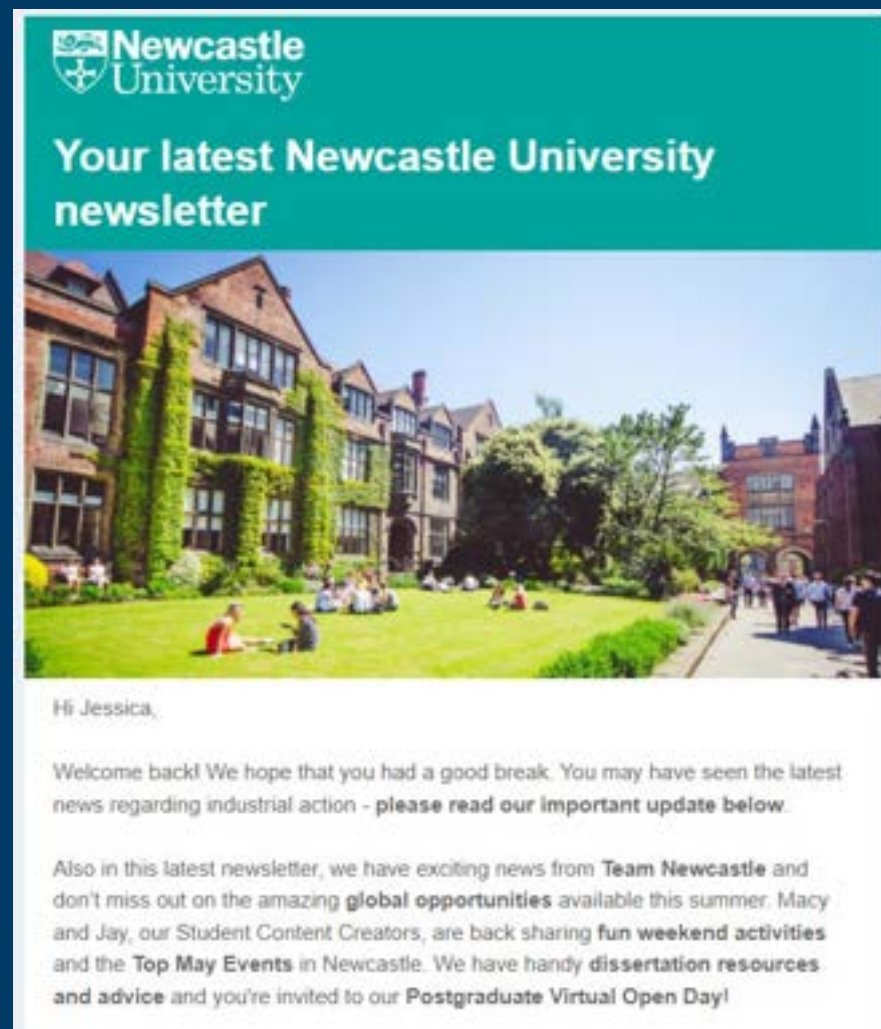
Newcastle University

Your latest Newcastle University newsletter

Hi Jessica,

Welcome back! We hope that you had a good break. You may have seen the latest news regarding industrial action - **please read our important update below**.

Also in this latest newsletter, we have exciting news from **Team Newcastle** and don't miss out on the amazing **global opportunities** available this summer. Macy and Jay, our Student Content Creators, are back sharing **fun weekend activities** and the **Top May Events** in Newcastle. We have handy **dissertation resources and advice** and you're invited to our **Postgraduate Virtual Open Day!**